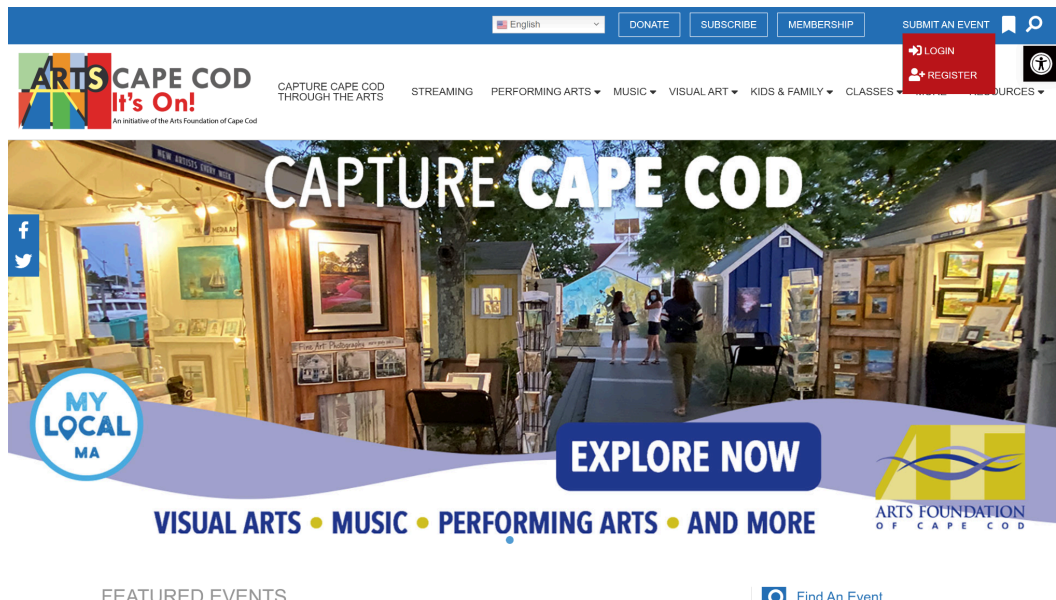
English

DONATE SUBSCRIBE MEMBERSHIP SUBMIT AN EVENT

LOGIN

REGISTER

ARTS CAPE COD It's On! An initiative of the Arts Foundation of Cape Cod

CAPTURE CAPE COD THROUGH THE ARTS STREAMING PERFORMING ARTS MUSIC VISUAL ART KIDS & FAMILY CLASSES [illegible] RESOURCES

CAPTURE CAPE COD

NEW ARTISTS EVERY WEEK

Fine Art Photography

MY LOCAL MA

EXPLORE NOW

ARTS FOUNDATION OF CAPE COD

VISUAL ARTS • MUSIC • PERFORMING ARTS • AND MORE

FEATURED EVENTS

Find An Event